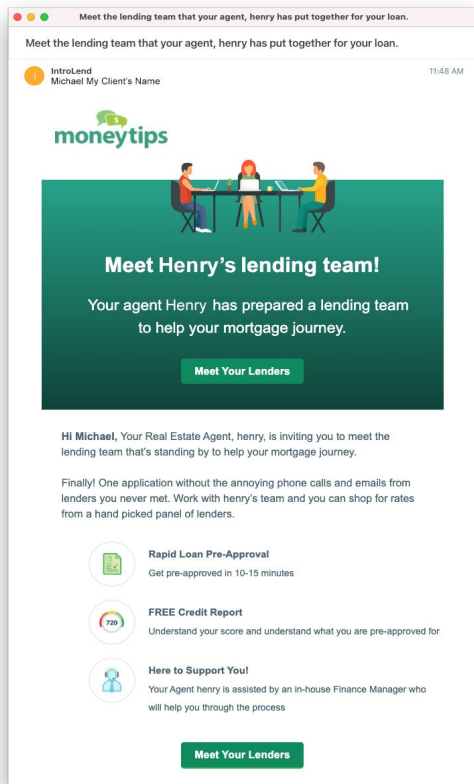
Meet the lending team that your agent, henry has put together for your loan.

Meet the lending team that your agent, henry has put together for your loan.

IntroLend
Michael My Client's Name

11:48 AM

moneytips

Meet Henry's lending team!

Your agent Henry has prepared a lending team to help your mortgage journey.

Meet Your Lenders

Hi Michael, Your Real Estate Agent, henry, is inviting you to meet the lending team that's standing by to help your mortgage journey.

Finally! One application without the annoying phone calls and emails from lenders you never met. Work with henry's team and you can shop for rates from a hand picked panel of lenders.

Rapid Loan Pre-Approval
Get pre-approved in 10-15 minutes

720

FREE Credit Report
Understand your score and understand what you are pre-approved for

Here to Support You!
Your Agent henry is assisted by an in-house Finance Manager who will help you through the process

Meet Your Lenders